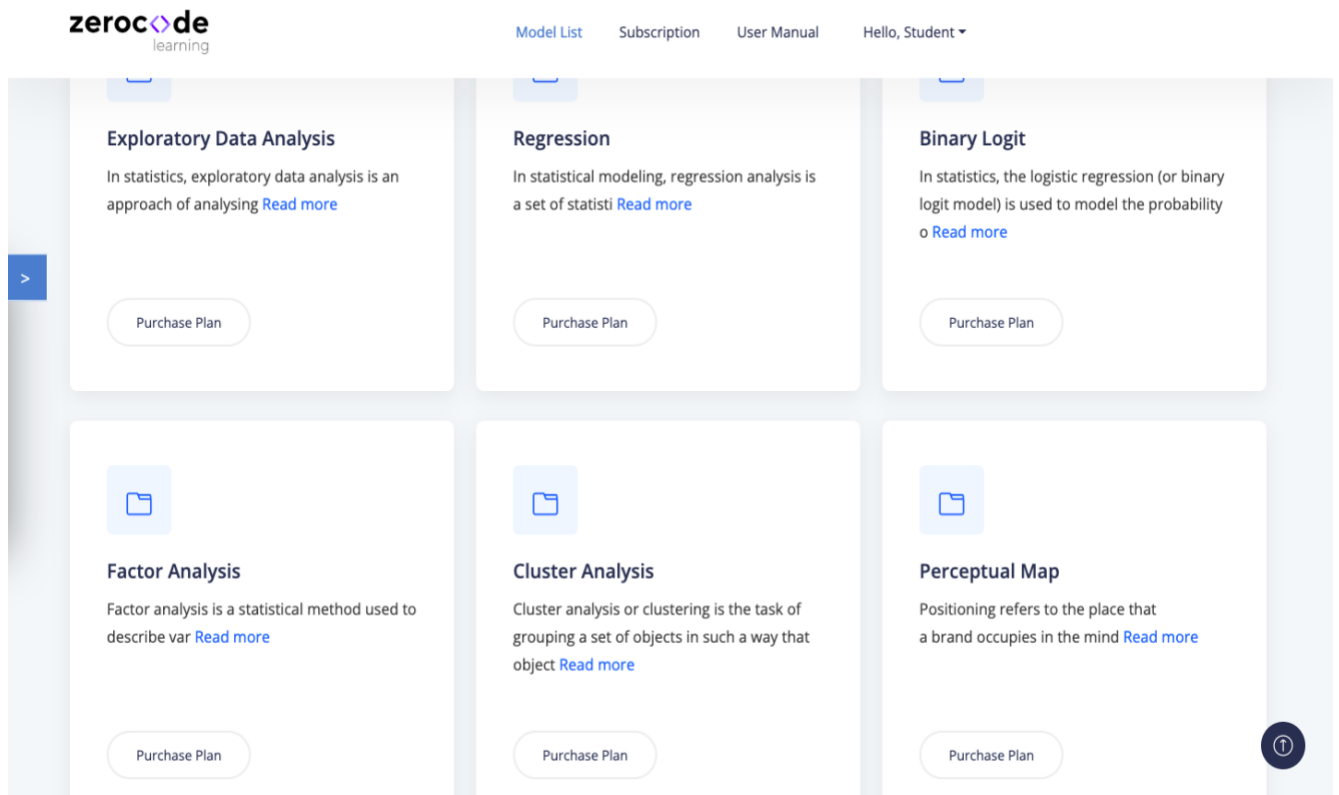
zeroc<>de
learning

Model List Subscription User Manual Hello, Student

Exploratory Data Analysis

In statistics, exploratory data analysis is an approach of analysing Read more

Purchase Plan

Regression

In statistical modeling, regression analysis is a set of statisti Read more

Purchase Plan

Binary Logit

In statistics, the logistic regression (or binary logit model) is used to model the probability o Read more

Purchase Plan

>

Factor Analysis

Factor analysis is a statistical method used to describe var Read more

Purchase Plan

Cluster Analysis

Cluster analysis or clustering is the task of grouping a set of objects in such a way that object Read more

Purchase Plan

Perceptual Map

Positioning refers to the place that a brand occupies in the mind Read more

Purchase Plan